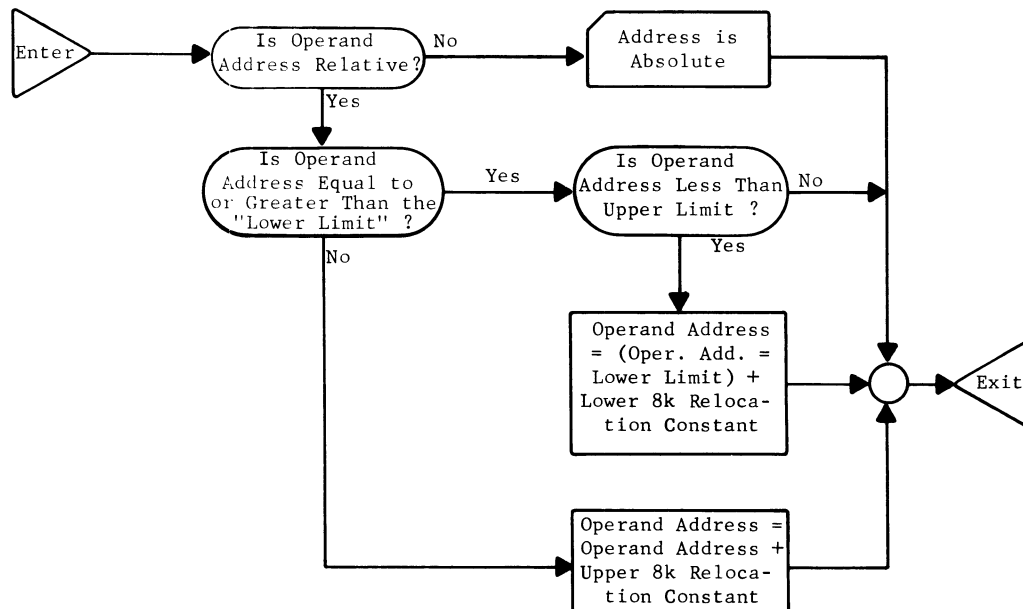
Enter

Is Operand Address Relative?

No

Address is Absolute

Yes

Is Operand Address Equal to or Greater Than the "Lower Limit" ?

Yes

Is Operand Address Less Than Upper Limit ?

No

Yes

No

Operand Address = (Oper. Add. = Lower Limit) + Lower 8k Relocation Constant

Exit

Operand Address = Operand Address + Upper 8k Relocation Constant